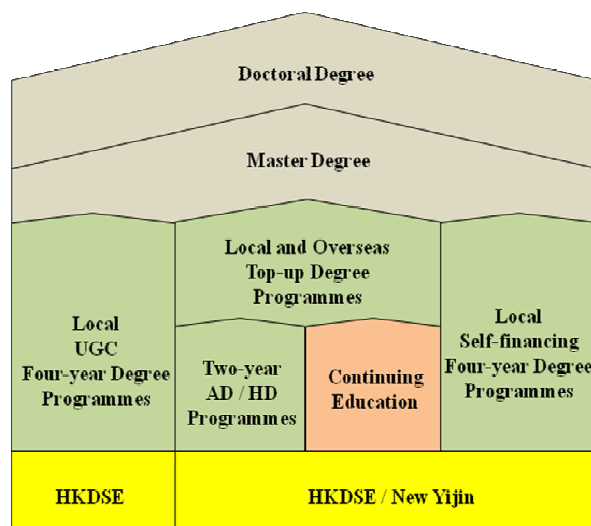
Doctoral Degree

Master Degree

Local and Overseas Top-up Degree Programmes

Local UGC Four-year Degree Programmes

Two-year AD / HD Programmes

Continuing Education

Local Self-financing Four-year Degree Programmes

HKDSE

HKDSE / New Yijin